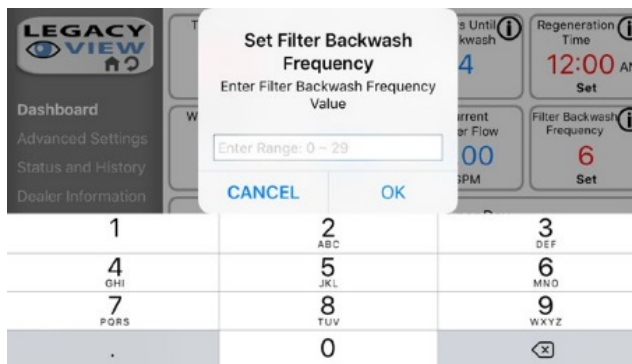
LEGACY VIEW

Dashboard
Advanced Settings
Status and History
Dealer Information

T

W

s Until
kwash
4

rrent
r Flow
00
PM

Regeneration
Time
12:00 A
Set

Filter Backwash
Frequency
6
Set

Set Filter Backwash Frequency
Enter Filter Backwash Frequency Value

Enter Range: 0 ~ 29

CANCEL
OK

1
2 ABC
3 DEF
4 GHI
5 JKL
6 MNO
7 PQRS
8 TUV
9 WXYZ
.
0